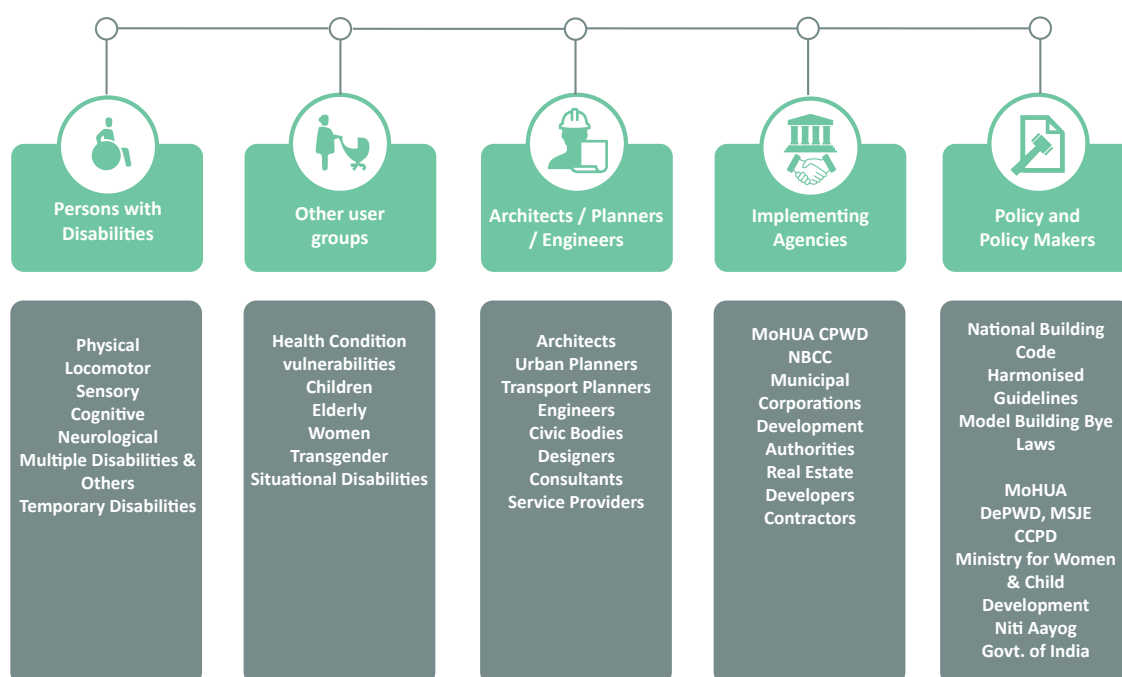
Persons with Disabilities

Other user groups

Architects / Planners / Engineers

Implementing Agencies

Policy and Policy Makers

Physical
Locomotor
Sensory
Cognitive
Neurological
Multiple Disabilities & Others
Temporary Disabilities

Health Condition vulnerabilities
Children
Elderly
Women
Transgender
Situational Disabilities

Architects
Urban Planners
Transport Planners
Engineers
Civic Bodies
Designers
Consultants
Service Providers

MoHUA CPWD
NBCC
Municipal Corporations
Development Authorities
Real Estate Developers
Contractors

National Building Code
Harmonised Guidelines
Model Building Bye Laws

MoHUA
DePWD, MSJE
CCPD
Ministry for Women & Child Development
Niti Aayog
Govt. of India